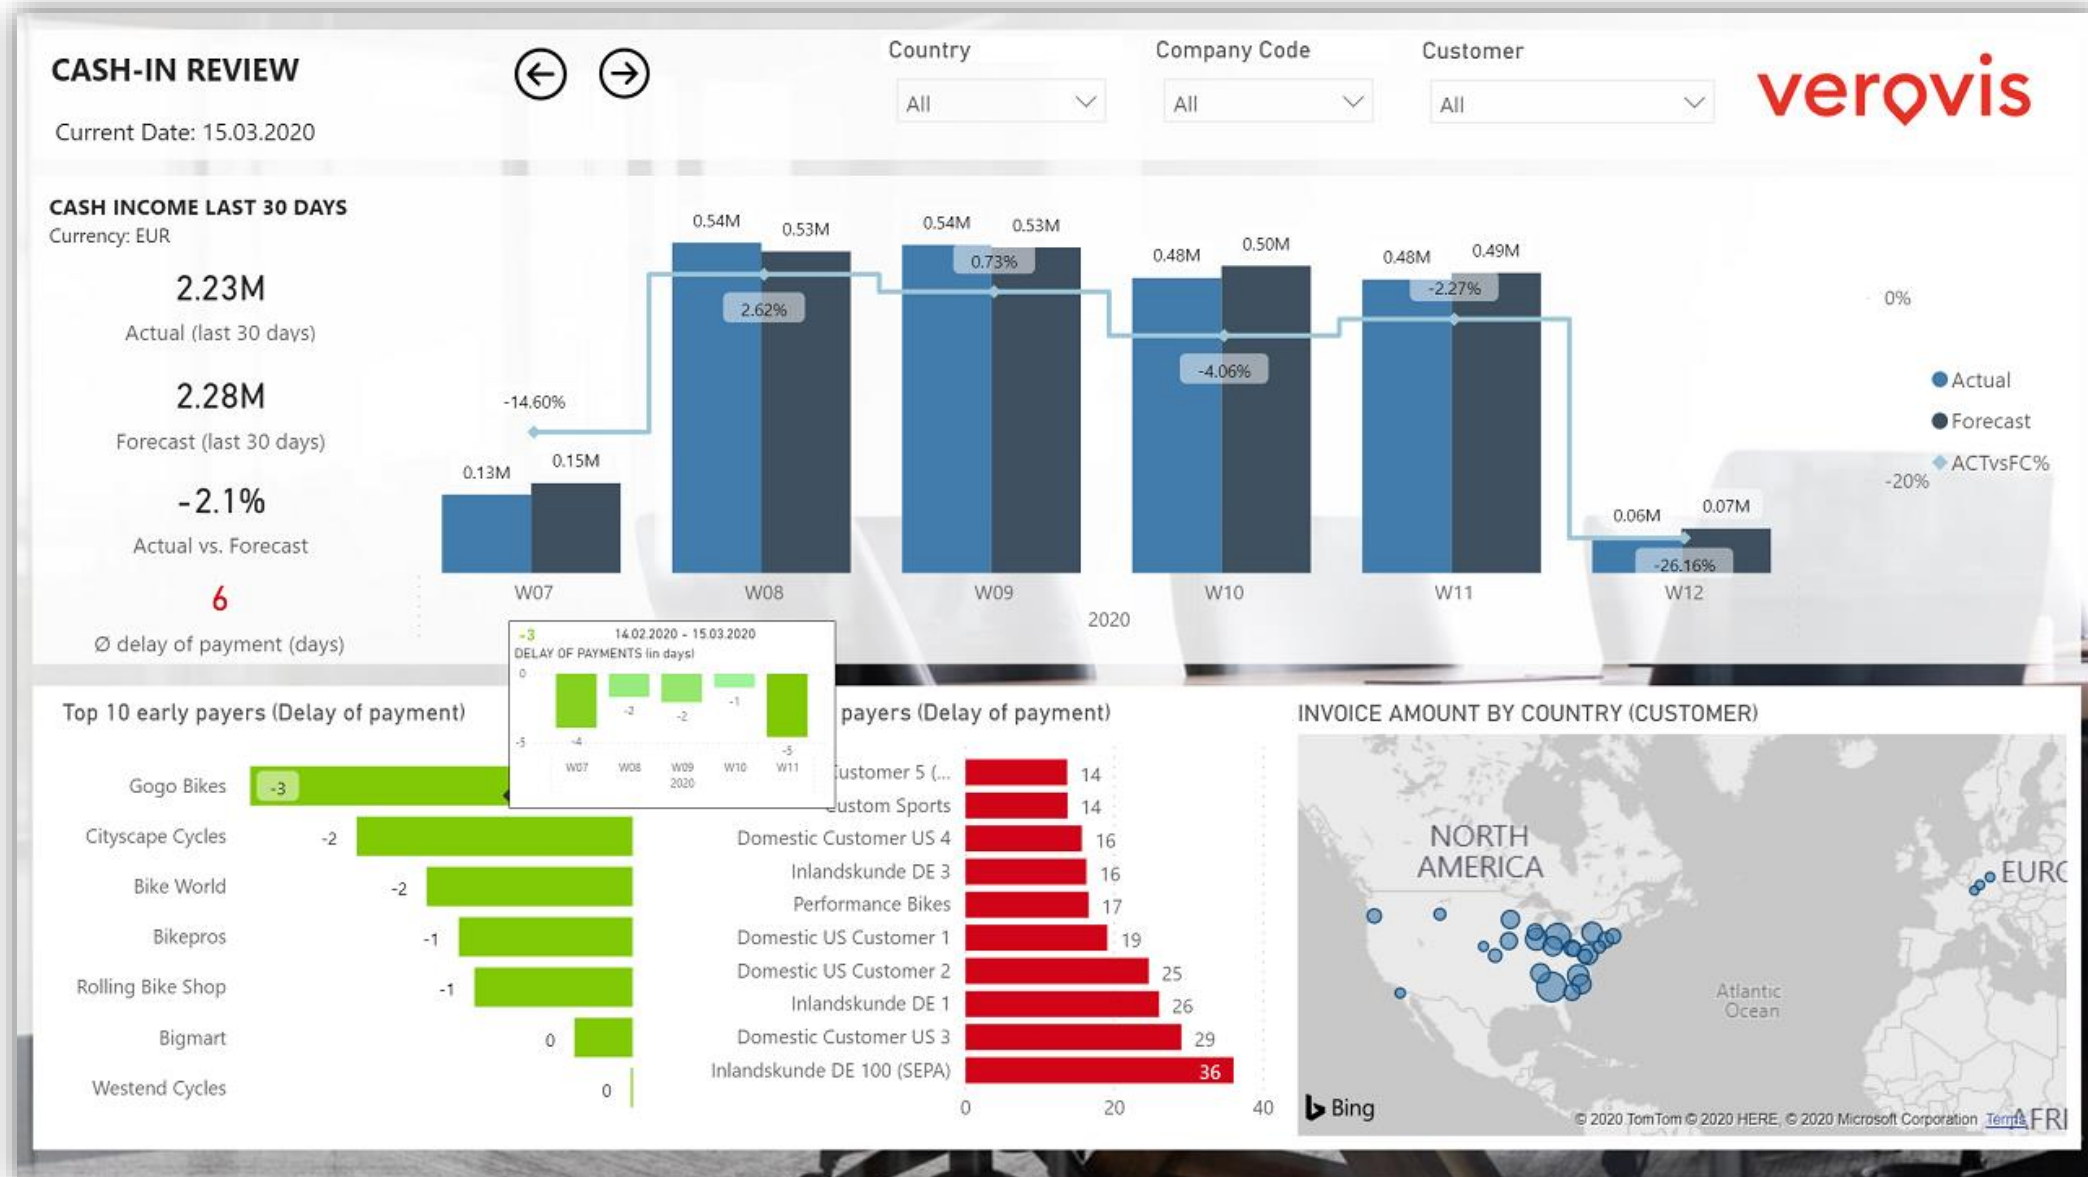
CASH-IN REVIEW

Current Date: 15.03.2020

Country
All

Company Code
All

Customer
All

verovis

CASH INCOME LAST 30 DAYS
Currency: EUR

2.23M
Actual (last 30 days)

2.28M
Forecast (last 30 days)

-2.1%
Actual vs. Forecast

6
Ø delay of payment (days)

0.13M 0.15M -14.60%
0.54M 0.53M 2.62%
0.54M 0.53M 0.73%
0.48M 0.50M -4.06%
0.48M 0.49M -2.27%
0.06M 0.07M -26.16%

W07 W08 W09 W10 W11 W12
2020

0%
-20%

Actual
Forecast
ACTvsFC%

-3 14.02.2020 - 15.03.2020
DELAY OF PAYMENTS (in days)
0
-5
-4 -2 -2 -1 -5
W07 W08 W09 W10 W11
2020

Top 10 early payers (Delay of payment)

| Customer | Delay |
|---|---|
| Gogo Bikes | -3 |
| Cityscape Cycles | -2 |
| Bike World | -2 |
| Bikepros | -1 |
| Rolling Bike Shop | -1 |
| Bigmart | 0 |
| Westend Cycles | 0 |

payers (Delay of payment)

| Customer | Delay |
|---|---|
| Customer 5 (... | 14 |
| Custom Sports | 14 |
| Domestic Customer US 4 | 16 |
| Inlandskunde DE 3 | 16 |
| Performance Bikes | 17 |
| Domestic US Customer 1 | 19 |
| Domestic US Customer 2 | 25 |
| Inlandskunde DE 1 | 26 |
| Domestic Customer US 3 | 29 |
| Inlandskunde DE 100 (SEPA) | 36 |

0 20 40

INVOICE AMOUNT BY COUNTRY (CUSTOMER)

NORTH AMERICA
EURO
Atlantic Ocean
AFRI
Bing
© 2020 TomTom © 2020 HERE, © 2020 Microsoft Corporation Terms